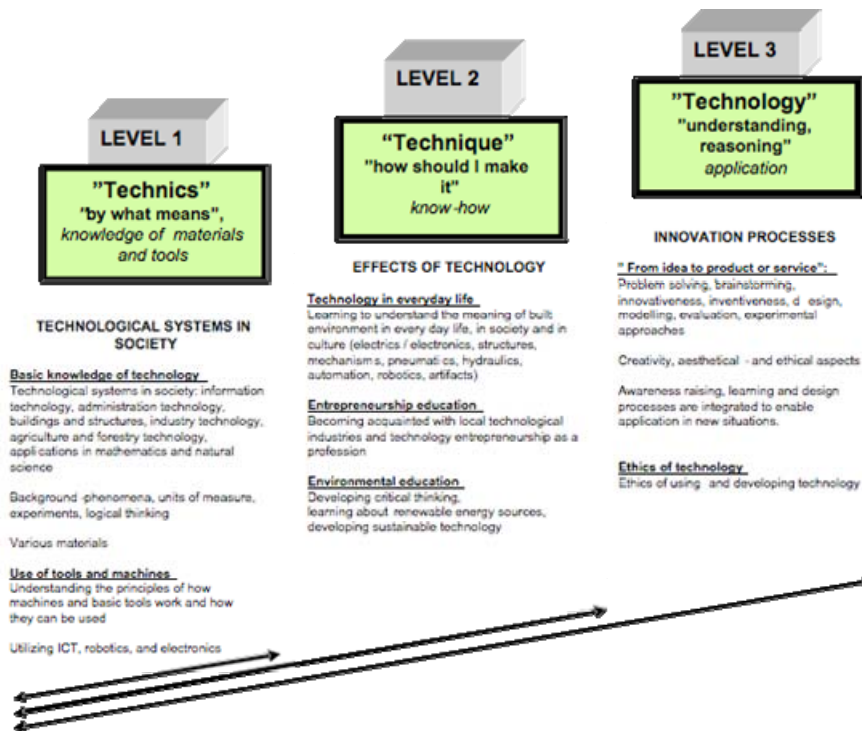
LEVEL 1

"Technics"
"by what means",
knowledge of materials and tools

TECHNOLOGICAL SYSTEMS IN SOCIETY

Basic knowledge of technology
Technological systems in society: information technology, administration technology, buildings and structures, industry technology, agriculture and forestry technology, applications in mathematics and natural science

Background -phenomena, units of measure, experiments, logical thinking

Various materials

Use of tools and machines
Understanding the principles of how machines and basic tools work and how they can be used

Utilizing ICT, robotics, and electronics

LEVEL 2

"Technique"
"how should I make it"
know-how

EFFECTS OF TECHNOLOGY

Technology in everyday life
Learning to understand the meaning of built environment in every day life, in society and in culture (electrics / electronics, structures, mechanism s, pneumati cs, hydraulics, automation, robotics, artifacts)

Entrepreneurship education
Becoming acquainted with local technological industries and technology entrepreneurship as a profession

Environmental education
Developing critical thinking, learning about renewable energy sources, developing sustainable technology

LEVEL 3

"Technology"
"understanding, reasoning"
application

INNOVATION PROCESSES

" From idea to product or service":
Problem solving, brainstorming, innovativeness, inventiveness, d esign, modelling, evaluation, experimental approaches

Creativity, aesthetical - and ethical aspects

Awareness raising, learning and design processes are integrated to enable application in new situations.

Ethics of technology
Ethics of using and developing technology